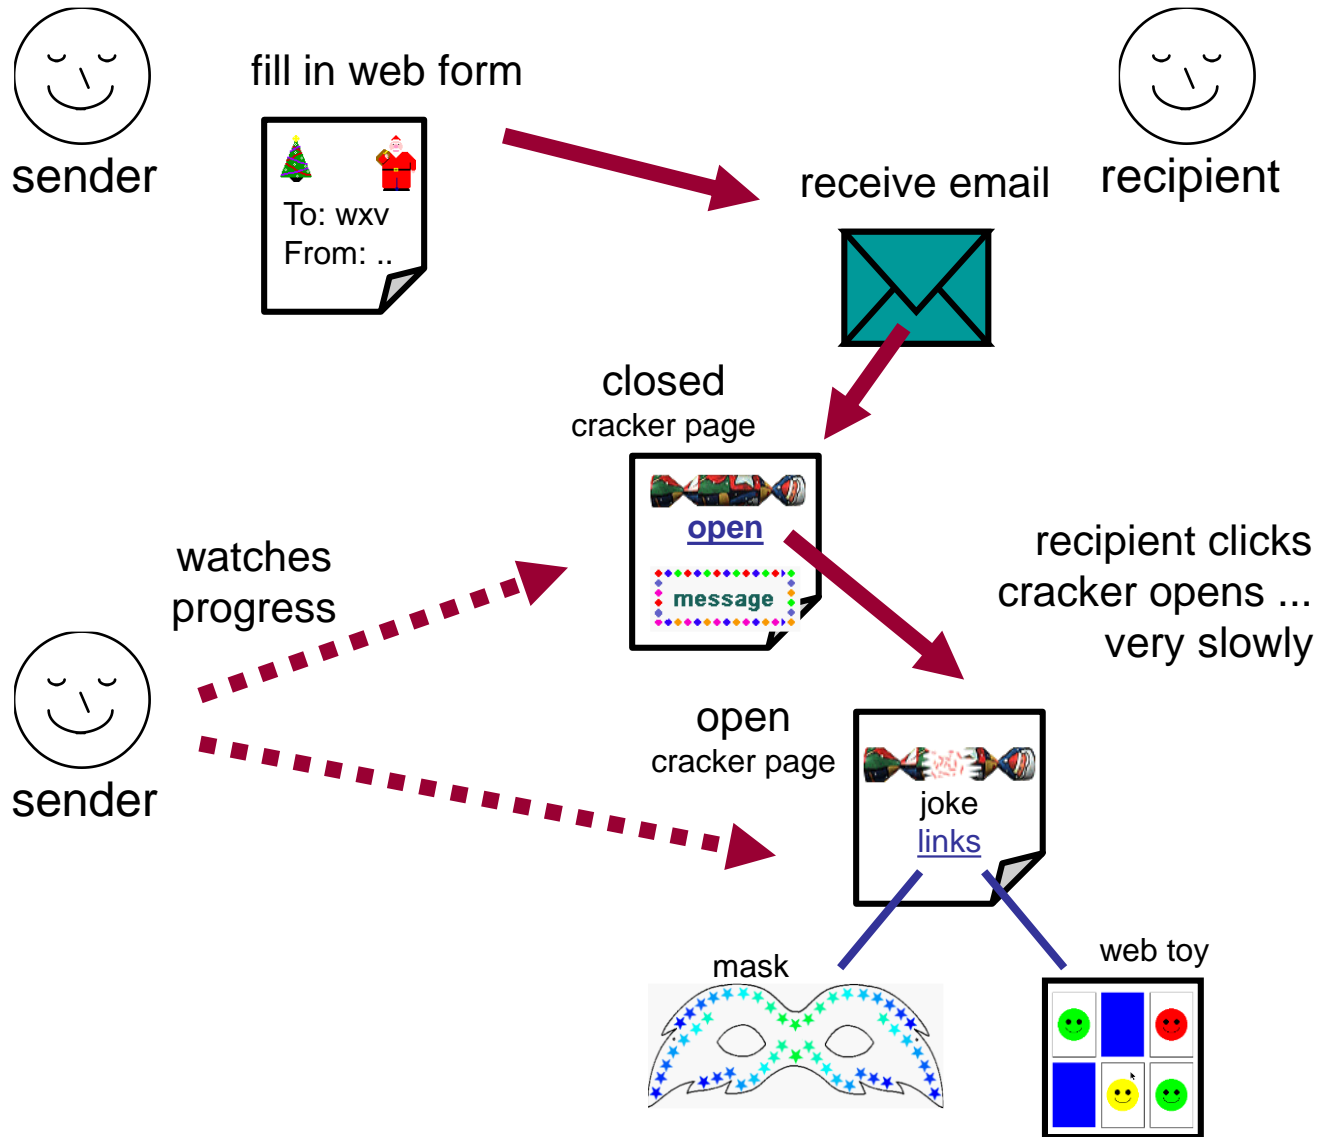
sender

fill in web form

To: wxv
From: ..

receive email

recipient

closed
cracker page

open

message

recipient clicks
cracker opens ...
very slowly

watches
progress

sender

open
cracker page

joke
links

mask

web toy